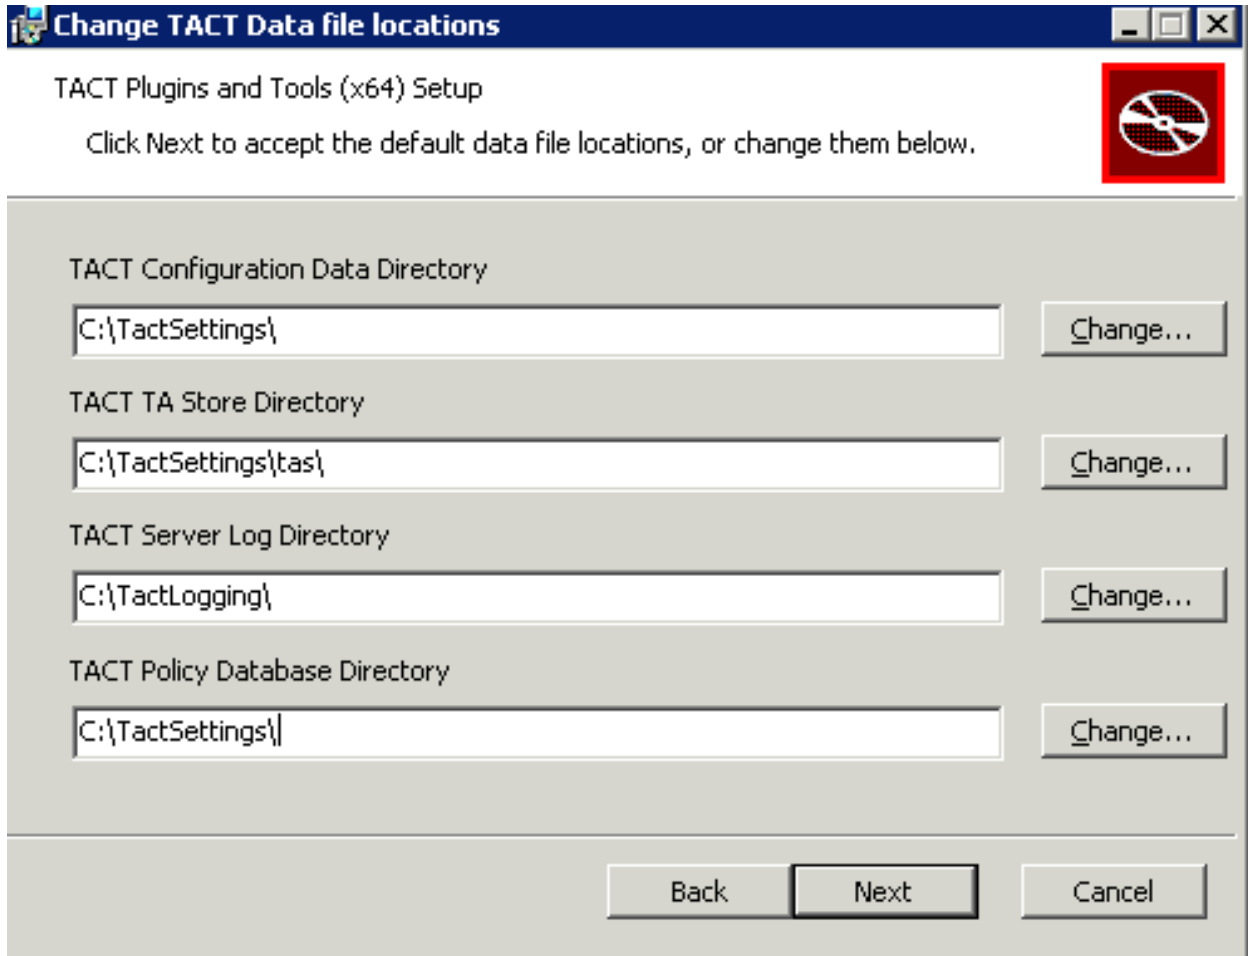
Change TACT Data file locations

TACT Plugins and Tools (x64) Setup

Click Next to accept the default data file locations, or change them below.

TACT Configuration Data Directory

C:\TactSettings\

Change...

TACT TA Store Directory

C:\TactSettings\tas\

Change...

TACT Server Log Directory

C:\TactLogging\

Change...

TACT Policy Database Directory

C:\TactSettings\

Change...

Back

Next

Cancel